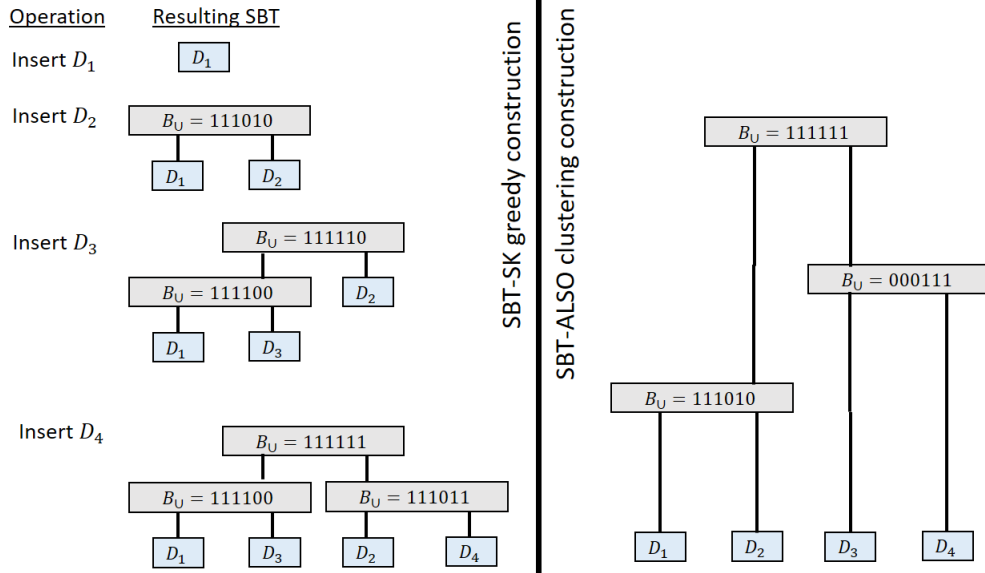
Operation    Resulting SBT

Insert $D_1$
$D_1$

Insert $D_2$
$B_\cup = 111010$
$D_1$ $D_2$

Insert $D_3$
$B_\cup = 111110$
$B_\cup = 111100$ $D_2$
$D_1$ $D_3$

Insert $D_4$
$B_\cup = 111111$
$B_\cup = 111100$ $B_\cup = 111011$
$D_1$ $D_3$ $D_2$ $D_4$

SBT-SK greedy construction

SBT-ALSO clustering construction

$B_\cup = 111111$
$B_\cup = 000111$
$B_\cup = 111010$
$D_1$ $D_2$ $D_3$ $D_4$